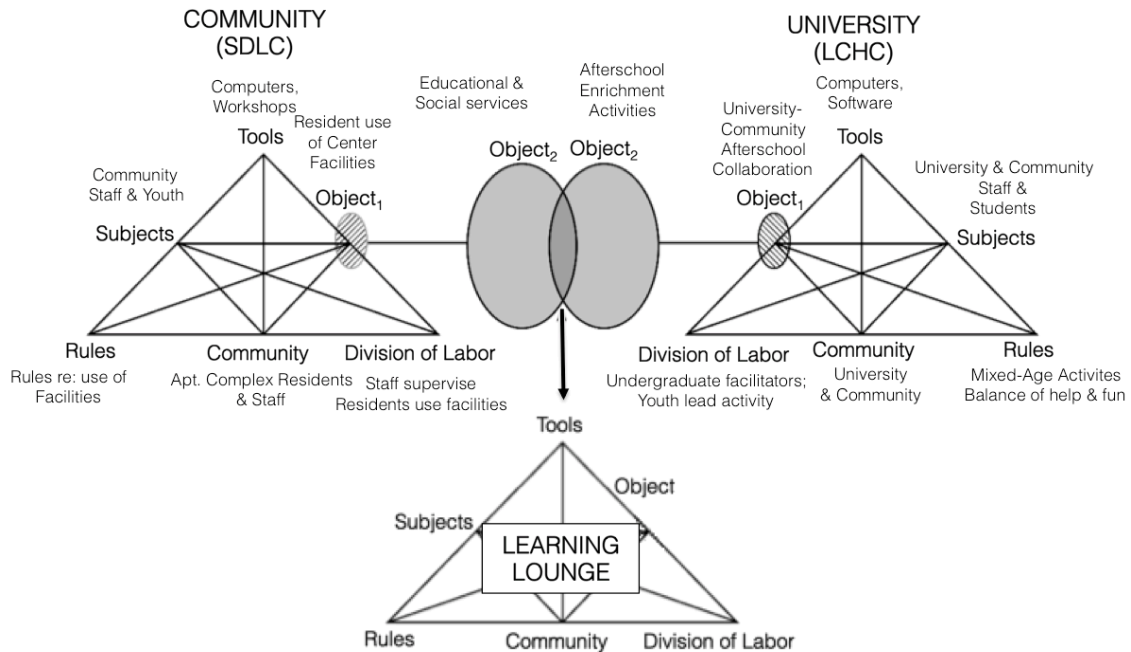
COMMUNITY (SDLC)

Computers, Workshops

Tools

Resident use of Center Facilities

Community Staff & Youth

Object$_1$

Subjects

Rules

Rules re: use of Facilities

Community

Apt. Complex Residents & Staff

Division of Labor

Staff supervise Residents use facilities

Educational & Social services

Afterschool Enrichment Activities

Object$_2$

Object$_2$

UNIVERSITY (LCHC)

Computers, Software

University-Community Afterschool Collaboration

Tools

University & Community Staff & Students

Object$_1$

Subjects

Division of Labor

Undergraduate facilitators; Youth lead activity

Community

University & Community

Rules

Mixed-Age Activites Balance of help & fun

Tools

Object

Subjects

LEARNING LOUNGE

Rules

Community

Division of Labor